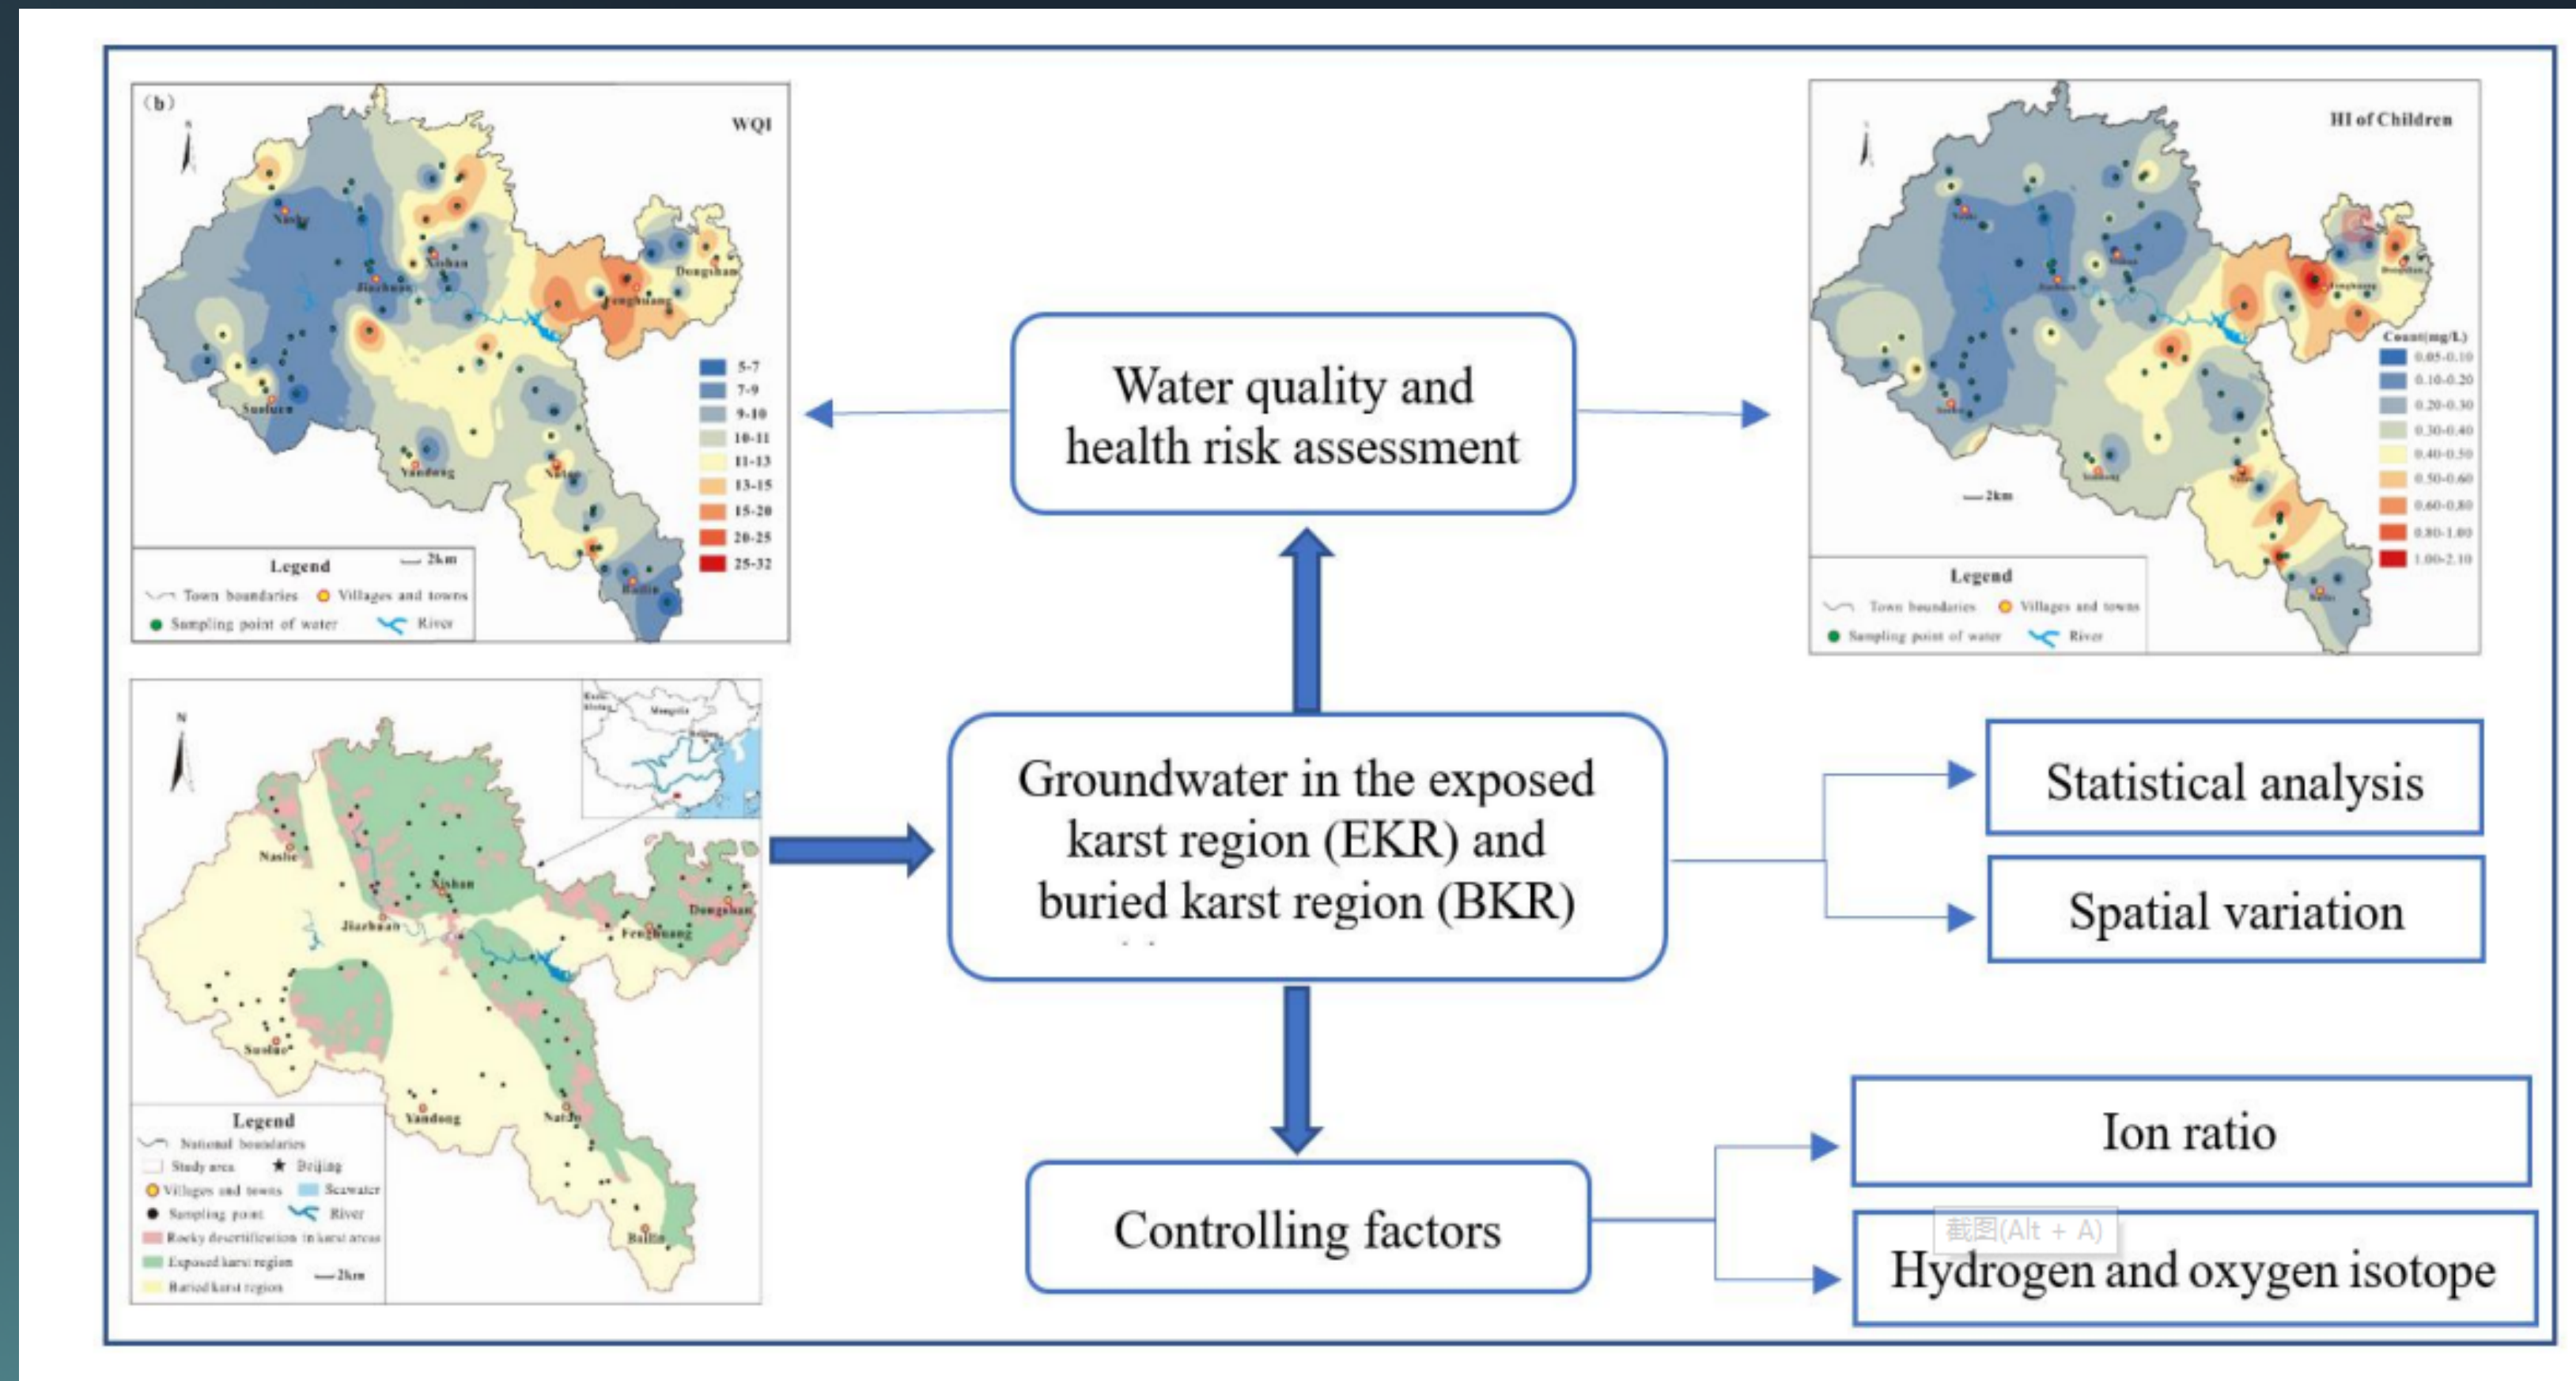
(b)

WQI

Nasha

Xishan

Jiazhuan

Dongshan

Fenghuang

Suoluo

Yandong

Natao

Bailin

5-7
7-9
9-10
10-11
11-13
13-15
15-20
20-25
25-32

Legend
2km
Town boundaries
Villages and towns
Sampling point of water
River

HI of Children

Count(mg/L)
0.05-0.10
0.10-0.20
0.20-0.30
0.30-0.40
0.40-0.50
0.50-0.60
0.60-0.80
0.80-1.00
1.00-2.10

2km

Legend
Town boundaries
Villages and towns
Sampling point of water
River

Water quality and health risk assessment

N

Mongolia

Nasha

Xishan

Jiazhuan

Dongshan

Fenghuang

Suoluo

Yandong

Natao

Bailin

Legend
National boundaries
Study area
Beijing
Villages and towns
Seawater
Sampling point
River
Rocky desertification in karst areas
Exposed karst region
2km
Buried karst region

Groundwater in the exposed karst region (EKR) and buried karst region (BKR)

Statistical analysis

Spatial variation

Controlling factors

Ion ratio

截图(Alt + A)

Hydrogen and oxygen isotope